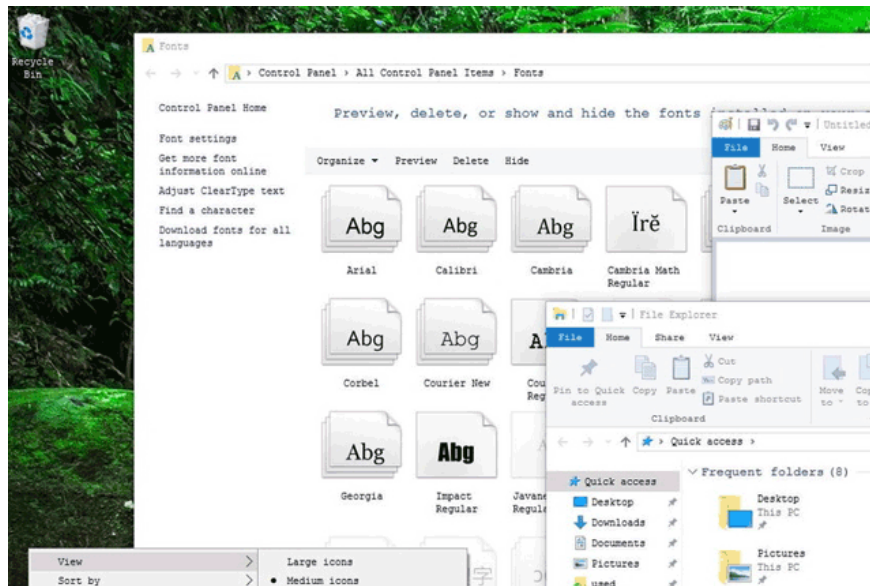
Recycle Bin

Fonts

Control Panel › All Control Panel Items › Fonts

Control Panel Home

Font settings

Get more font information online

Adjust ClearType text

Find a character

Download fonts for all languages

Preview, delete, or show and hide the fonts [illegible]

Organize ▾ Preview Delete Hide

Abg
Arial

Abg
Calibri

Abg
Cambria

Ïrě
Cambria Math Regular

Abg
Corbel

Abg
Courier New

A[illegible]
Cou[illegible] Reg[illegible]

Abg
Georgia

Abg
Impact Regular

Javane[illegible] Regul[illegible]

File Home View
Untitled
Paste
Select
Crop
Resiz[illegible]
Rotat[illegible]
Clipboard
Image

File Explorer
File Home Share View
Pin to Quick access
Copy
Paste
Cut
Copy path
Paste shortcut
Clipboard
Move to
Co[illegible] to
Quick access ›
Quick access
Desktop
Downloads
Documents
Pictures
used
Frequent folders (8)
Desktop
This PC
Pictures
This PC

View
Sort by
Large icons
• Medium icons